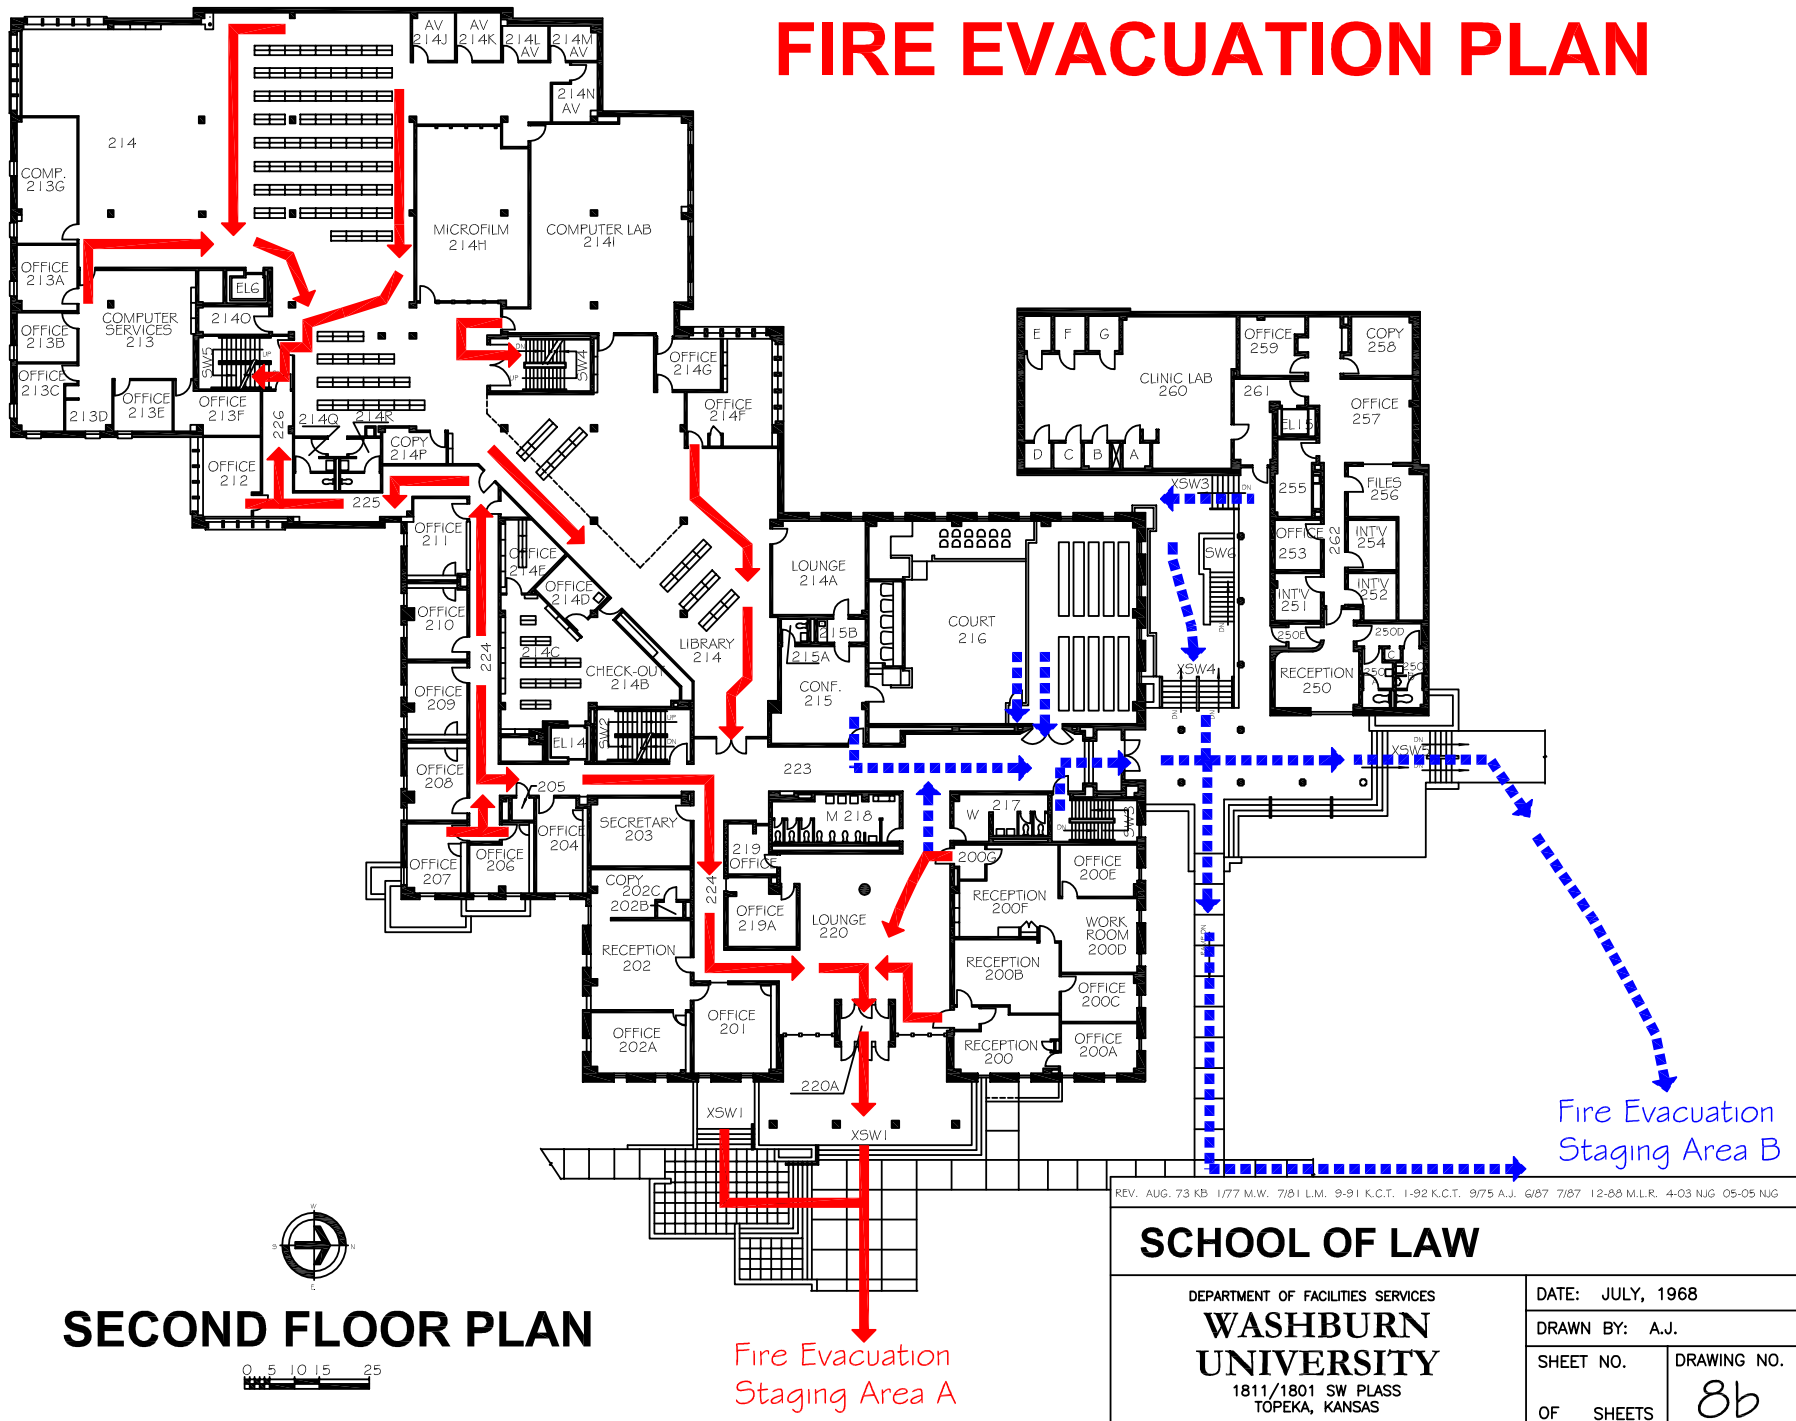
FIRE EVACUATION PLAN

AV 214J
AV 214K
214L AV
214M AV
214N AV
214
COMP. 213G
MICROFILM 214H
COMPUTER LAB 214I
OFFICE 213A
ELG
COMPUTER SERVICES 213
214O
OFFICE 213B
SW5
SW4
OFFICE 214G
OFFICE 213C
213D
OFFICE 213E
OFFICE 213F
226
214Q
214R
COPY 214P
OFFICE 214F
OFFICE 212
225
OFFICE 211
OFFICE 214E
OFFICE 214D
OFFICE 210
224
214C
LIBRARY 214
CHECK-OUT 214B
OFFICE 209
EL14
SW2
OFFICE 208
205
OFFICE 207
OFFICE 206
OFFICE 204
SECRETARY 203
COPY 202C
202B
RECEPTION 202
OFFICE 202A
OFFICE 201
224
219 OFFICE
OFFICE 219A
LOUNGE 220
220A
XSW1
XSW1
M 218
W
217
SW3
223
LOUNGE 214A
215B
215A
CONF. 215
COURT 216
200G
OFFICE 200E
RECEPTION 200F
WORK ROOM 200D
RECEPTION 200B
OFFICE 200C
RECEPTION 200
OFFICE 200A
E
F
G
CLINIC LAB 260
D
C
B
A
OFFICE 259
COPY 258
261
OFFICE 257
EL15
XSW3
255
FILES 256
SW6
OFFICE 253
262
INT'V 254
INT'V 251
INT'V 252
250E
250D
XSW4
RECEPTION 250
250C
250
XSW5

Fire Evacuation Staging Area B

REV. AUG. 73 KB 1/77 M.W. 7/81 L.M. 9-91 K.C.T. 1-92 K.C.T. 9/75 A.J. 6/87 7/87 12-88 M.L.R. 4-03 NJG 05-05 NJG

SCHOOL OF LAW

DEPARTMENT OF FACILITIES SERVICES
WASHBURN UNIVERSITY
1811/1801 SW PLASS
TOPEKA, KANSAS

DATE: JULY, 1968
DRAWN BY: A.J.
SHEET NO.
OF SHEETS
DRAWING NO.
8b

SECOND FLOOR PLAN
0 5 10 15 25

Fire Evacuation Staging Area A